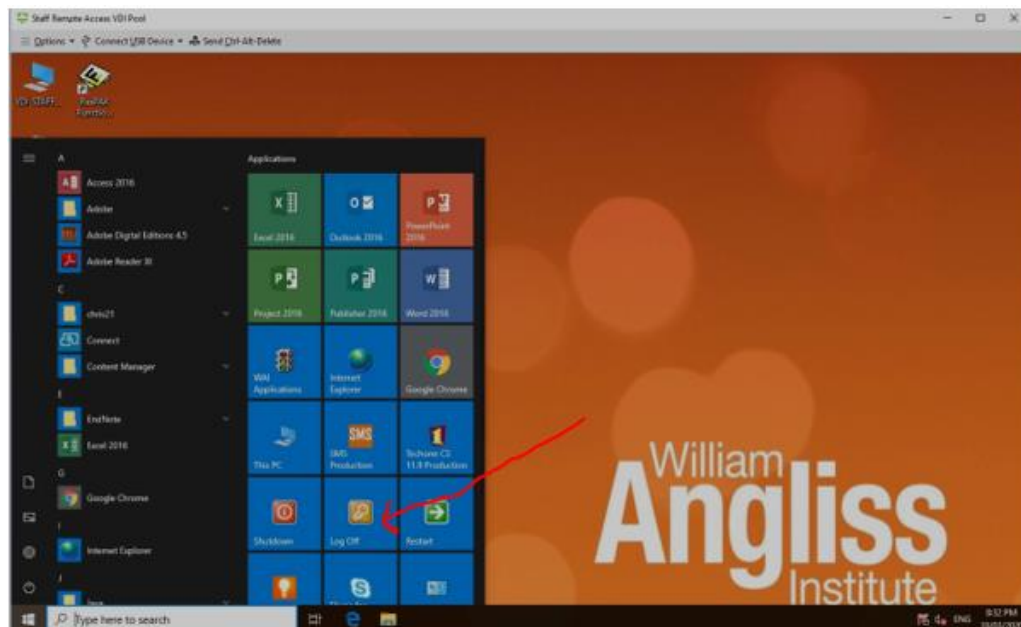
Staff Remote Access VDI Pool

Options ▾ Connect USB Device ▾ Send Ctrl-Alt-Delete

VDI-STAFF

PaxFAX Functio...

A

Access 2016

Adobe

Adobe Digital Editions 4.5

Adobe Reader XI

C

chvis21

Connect

Content Manager

E

EndNote

Excel 2016

G

Google Chrome

I

Internet Explorer

J

Java

Applications

Excel 2016

Outlook 2016

PowerPoint 2016

Project 2016

Publisher 2016

Word 2016

WAI Applications

Internet Explorer

Google Chrome

This PC

SMS Production

Techone CI 11.9 Production

Shutdown

Log Off

Restart

William Angliss Institute

Type here to search

ENG 8:32 PM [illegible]